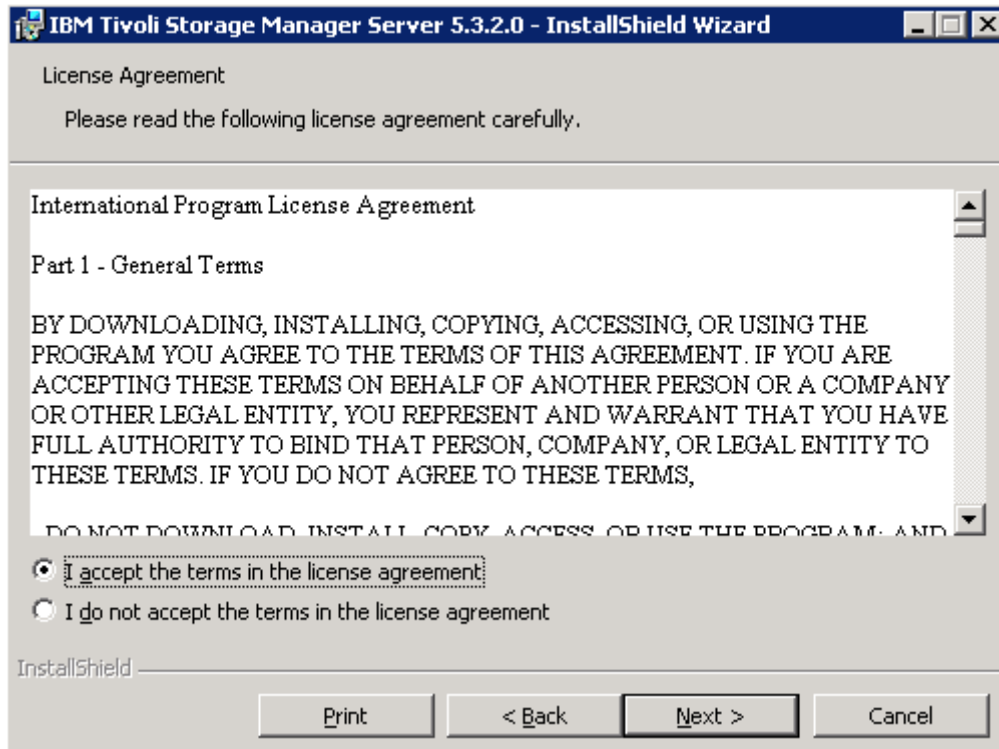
IBM Tivoli Storage Manager Server 5.3.2.0 - InstallShield Wizard

License Agreement

Please read the following license agreement carefully.

International Program License Agreement

Part 1 - General Terms

BY DOWNLOADING, INSTALLING, COPYING, ACCESSING, OR USING THE PROGRAM YOU AGREE TO THE TERMS OF THIS AGREEMENT. IF YOU ARE ACCEPTING THESE TERMS ON BEHALF OF ANOTHER PERSON OR A COMPANY OR OTHER LEGAL ENTITY, YOU REPRESENT AND WARRANT THAT YOU HAVE FULL AUTHORITY TO BIND THAT PERSON, COMPANY, OR LEGAL ENTITY TO THESE TERMS. IF YOU DO NOT AGREE TO THESE TERMS,

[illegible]

I accept the terms in the license agreement

I do not accept the terms in the license agreement

InstallShield

Print

< Back

Next >

Cancel